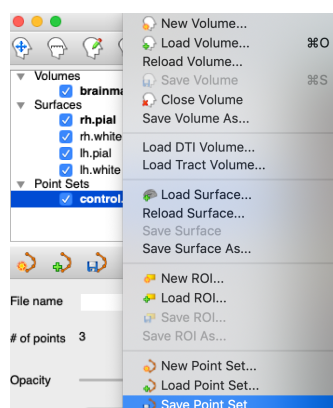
Volumes
brainma
Surfaces
rh.pial
rh.white
lh.pial
lh.white
Point Sets
control.

File name

# of points 3

Opacity

New Volume...
Load Volume... ⌘O
Reload Volume...
Save Volume ⌘S
Close Volume
Save Volume As...

Load DTI Volume...
Load Tract Volume...

Load Surface...
Reload Surface...
Save Surface
Save Surface As...

New ROI...
Load ROI...
Save ROI...
Save ROI As...

New Point Set...
Load Point Set...
Save Point Set